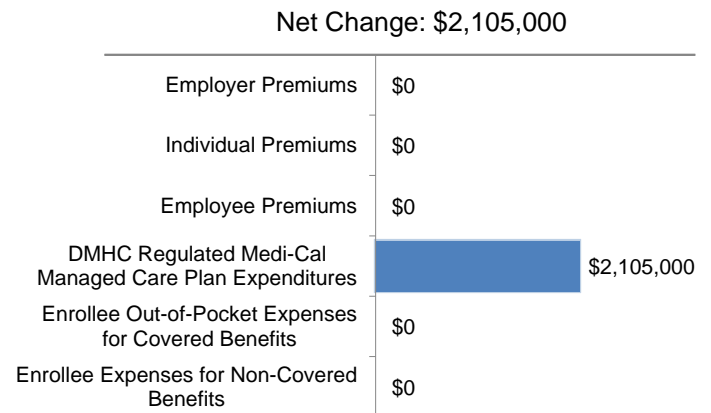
Net Change: \$2,105,000

Employer Premiums \$0

Individual Premiums \$0

Employee Premiums \$0

DMHC Regulated Medi-Cal Managed Care Plan Expenditures \$2,105,000

Enrollee Out-of-Pocket Expenses for Covered Benefits \$0

Enrollee Expenses for Non-Covered Benefits \$0